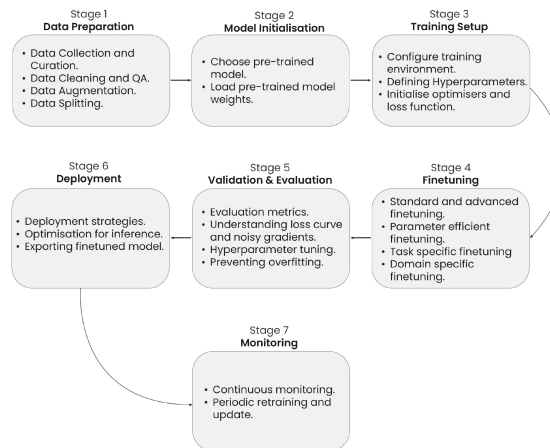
Stage 1
**Data Preparation**

- Data Collection and Curation.
- Data Cleaning and QA.
- Data Augmentation.
- Data Splitting.

Stage 2
**Model Initialisation**

- Choose pre-trained model.
- Load pre-trained model weights.

Stage 3
**Training Setup**

- Configure training environment.
- Defining Hyperparameters.
- Initialise optimisers and loss function.

Stage 4
**Finetuning**

- Standard and advanced finetuning.
- Parameter efficient finetuning.
- Task specific finetuning
- Domain specific finetuning.

Stage 5
**Validation & Evaluation**

- Evaluation metrics.
- Understanding loss curve and noisy gradients.
- Hyperparameter tuning.
- Preventing overfitting.

Stage 6
**Deployment**

- Deployment strategies.
- Optimisation for inference.
- Exporting finetuned model.

Stage 7
**Monitoring**

- Continuous monitoring.
- Periodic retraining and update.